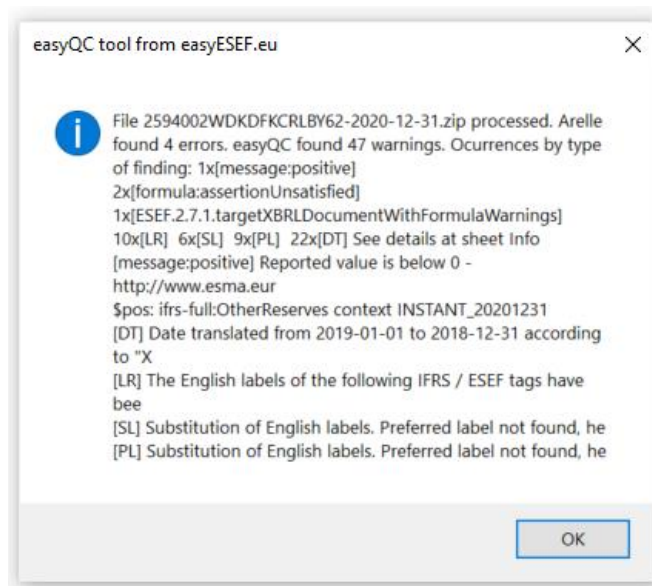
easyQC tool from easyESEF.eu

×

File 2594002WDKDFKCRLBY62-2020-12-31.zip processed. Arelle found 4 errors. easyQC found 47 warnings. Ocurrences by type of finding: 1x[message:positive]
2x[formula:assertionUnsatisfied]
1x[ESEF.2.7.1.targetXBRLDocumentWithFormulaWarnings]
10x[LR] 6x[SL] 9x[PL] 22x[DT] See details at sheet Info
[message:positive] Reported value is below 0 -
http://www.esma.eur
$pos: ifrs-full:OtherReserves context INSTANT_20201231
[DT] Date translated from 2019-01-01 to 2018-12-31 according to "X
[LR] The English labels of the following IFRS / ESEF tags have bee
[SL] Substitution of English labels. Preferred label not found, he
[PL] Substitution of English labels. Preferred label not found, he

OK